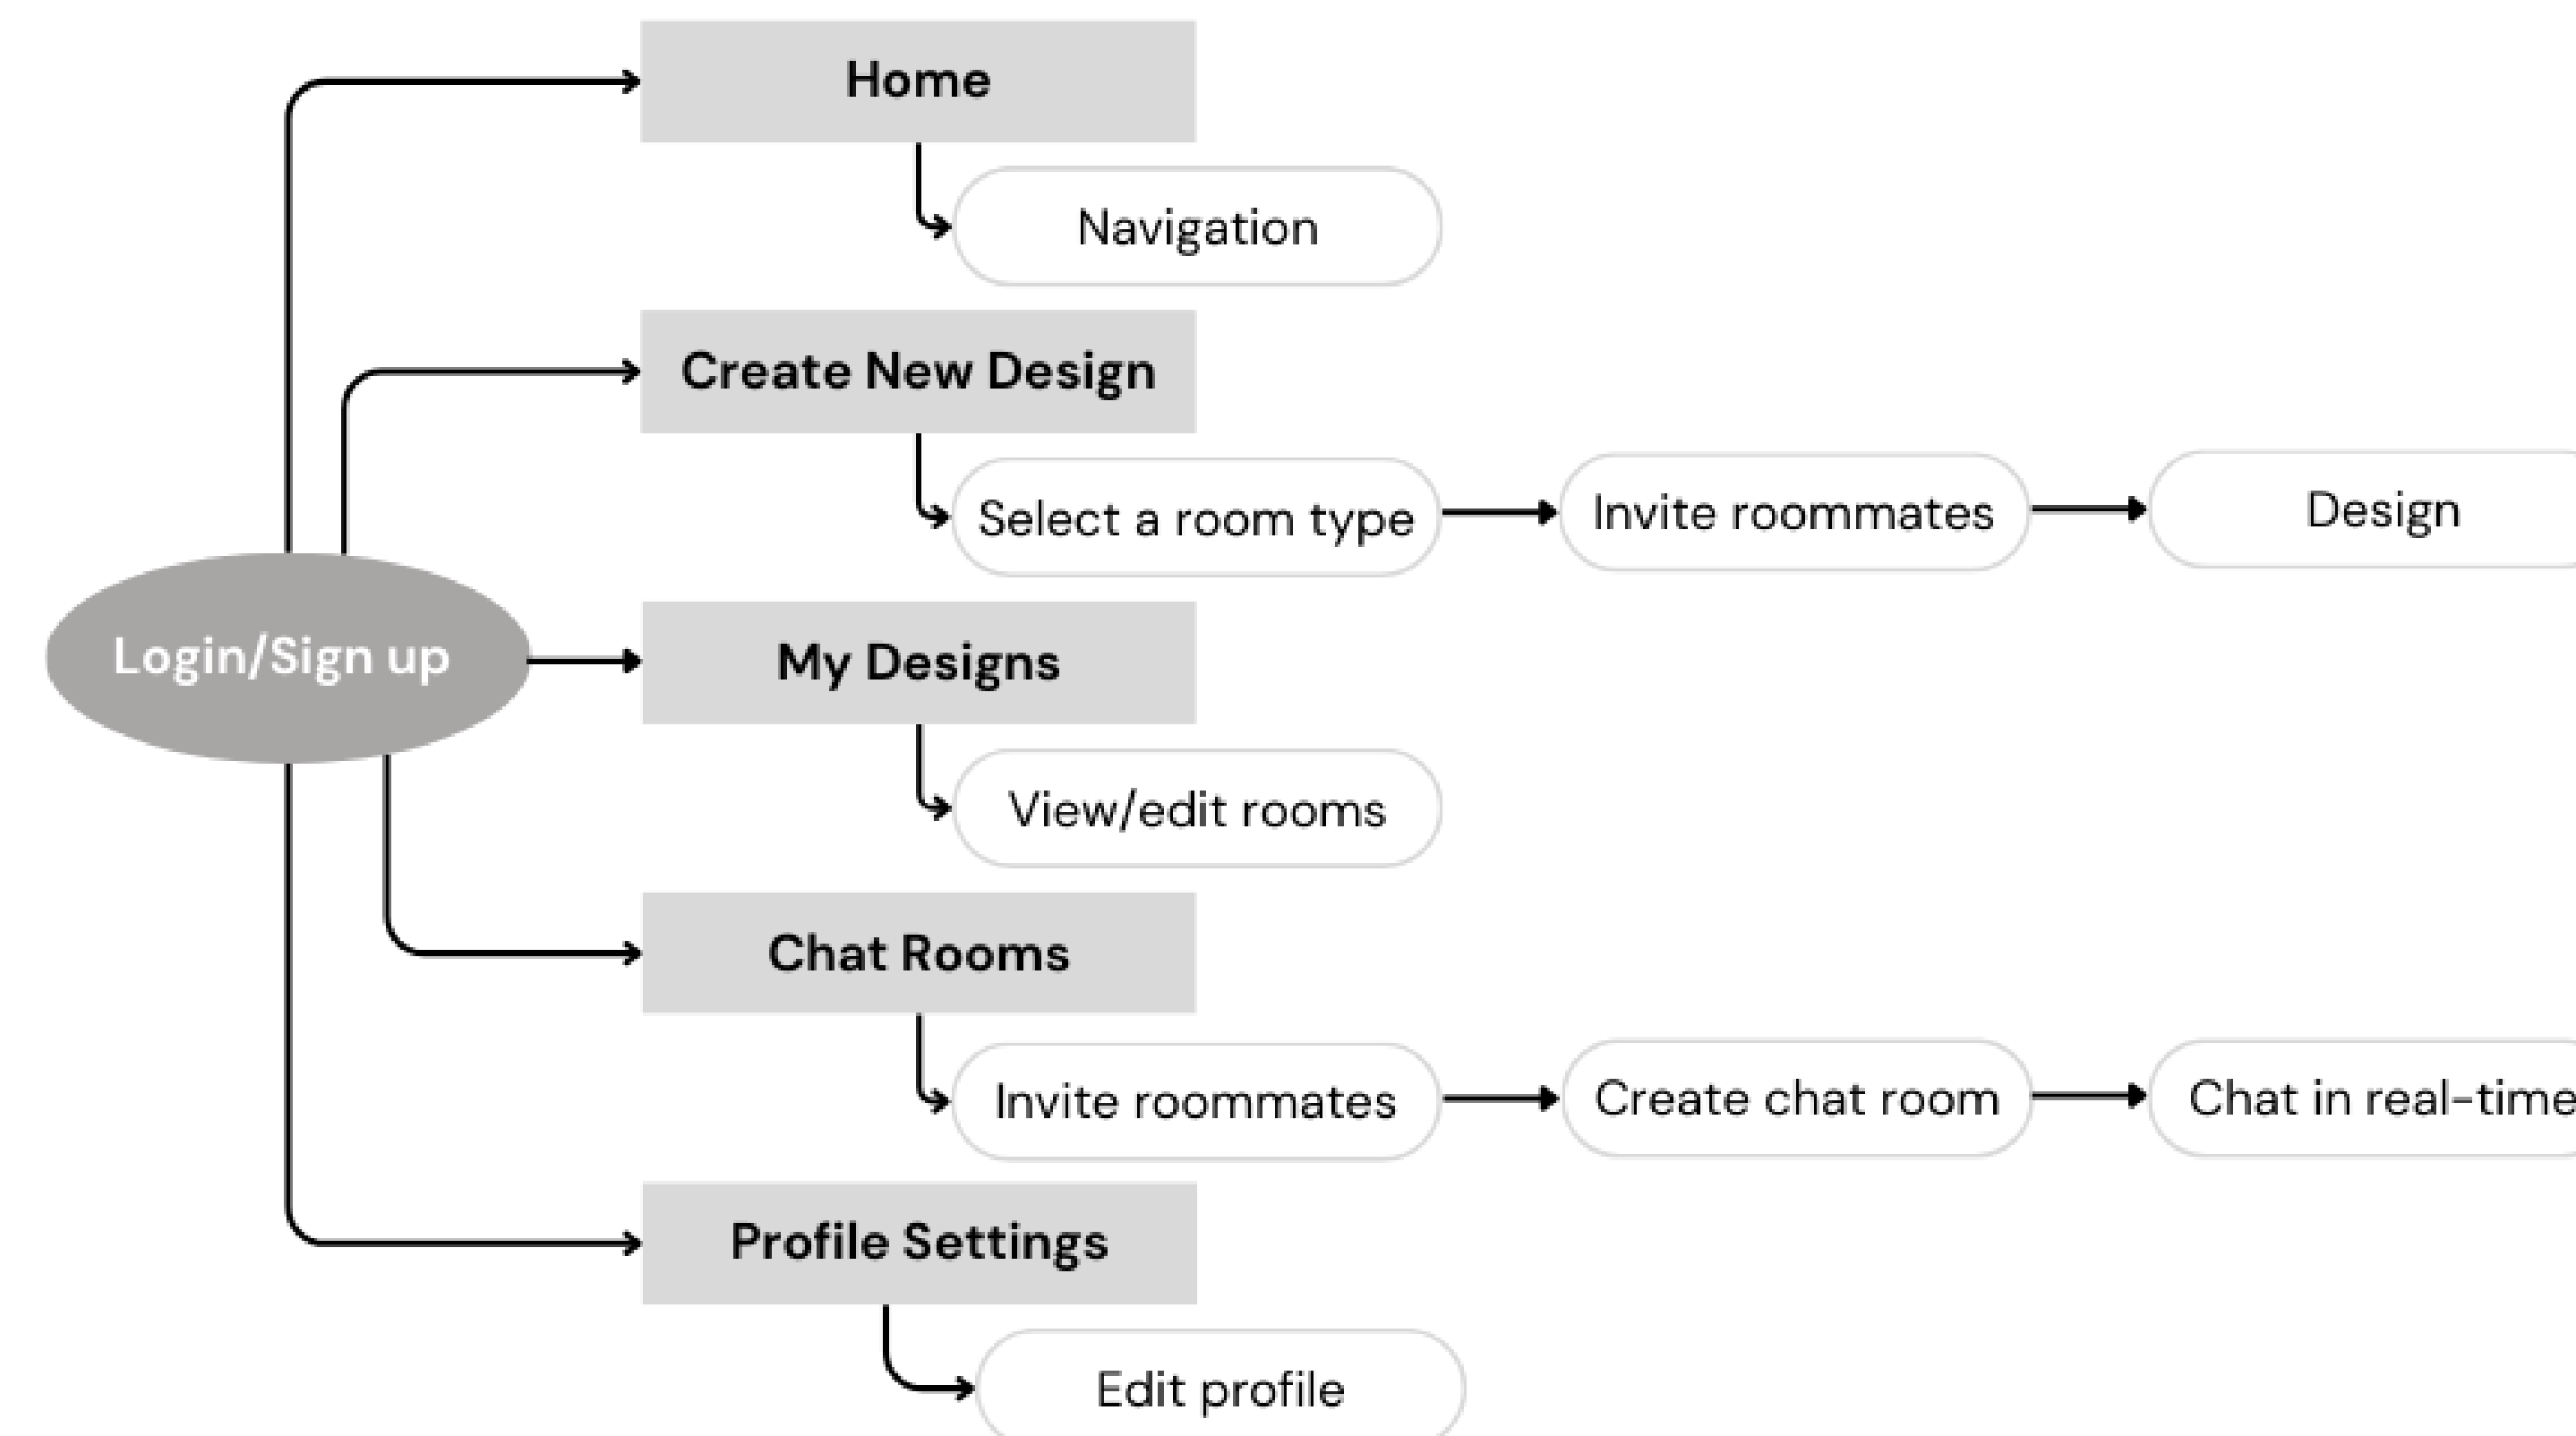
Home

Navigation

Create New Design

Select a room type

Invite roommates

Design

Login/Sign up

My Designs

View/edit rooms

Chat Rooms

Invite roommates

Create chat room

Chat in real-time

Profile Settings

Edit profile